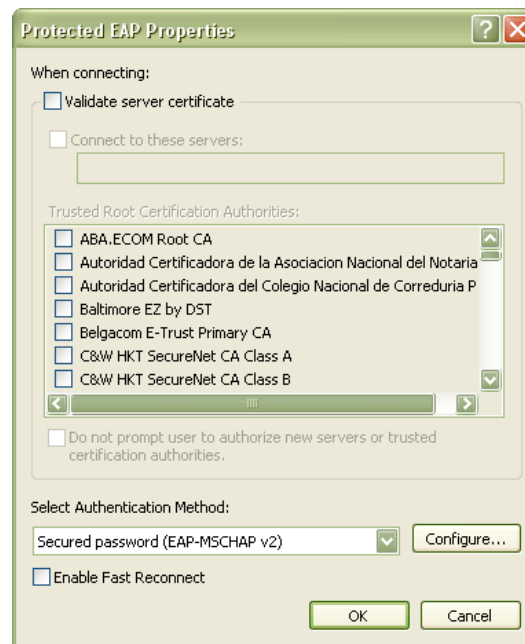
Protected EAP Properties

When connecting:

Validate server certificate

Connect to these servers:

Trusted Root Certification Authorities:

ABA.ECOM Root CA
Autoridad Certificadora de la Asociacion Nacional del Notaria
Autoridad Certificadora del Colegio Nacional de Correduria P
Baltimore EZ by DST
Belgacom E-Trust Primary CA
C&W HKT SecureNet CA Class A
C&W HKT SecureNet CA Class B

Do not prompt user to authorize new servers or trusted certification authorities.

Select Authentication Method:

Secured password (EAP-MSCHAP v2)

Configure...

Enable Fast Reconnect

OK

Cancel